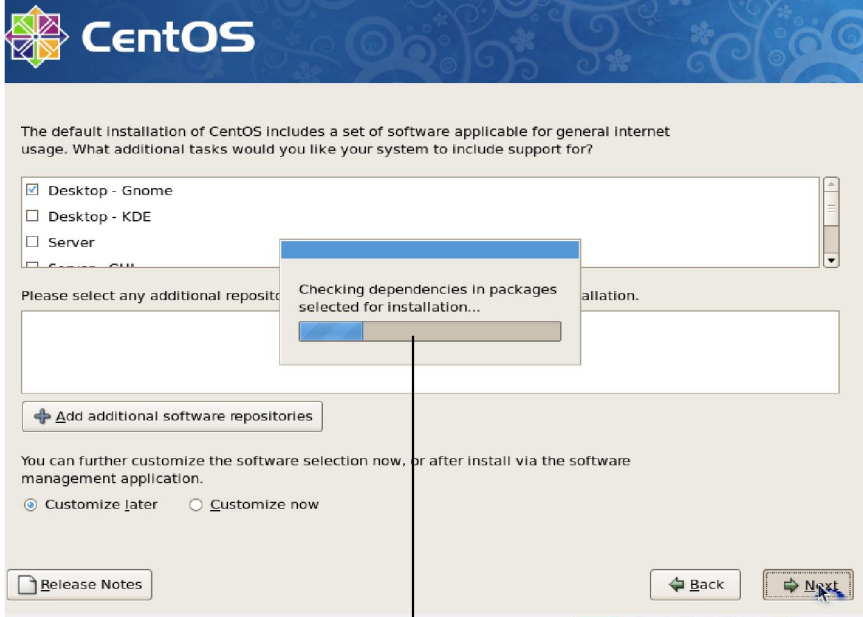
CentOS

The default installation of CentOS includes a set of software applicable for general internet usage. What additional tasks would you like your system to include support for?

☑ Desktop - Gnome
☐ Desktop - KDE
☐ Server
☐ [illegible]

Please select any additional reposito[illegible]allation.

Checking dependencies in packages selected for installation...

Add additional software repositories

You can further customize the software selection now, or after install via the software management application.

Customize later
Customize now

Release Notes

Back

Next